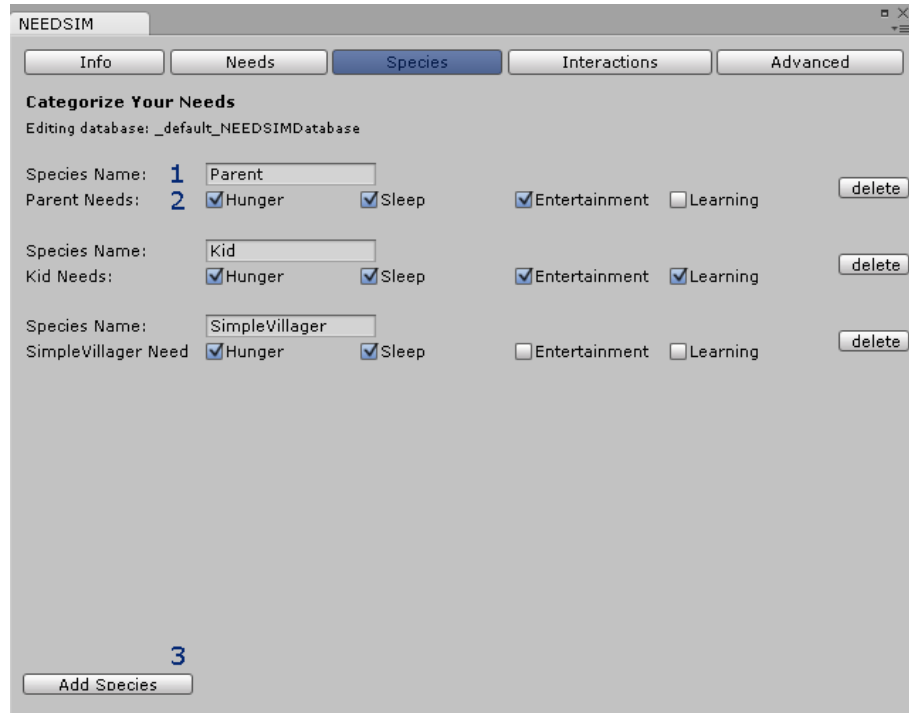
NEEDSIM

Info | Needs | Species | Interactions | Advanced

Categorize Your Needs
Editing database: _default_NEEDSIMDatabase

Species Name: 1 Parent
Parent Needs: 2 Hunger Sleep Entertainment Learning delete

Species Name: Kid
Kid Needs: Hunger Sleep Entertainment Learning delete

Species Name: SimpleVillager
SimpleVillager Need Hunger Sleep Entertainment Learning delete

3
Add Species